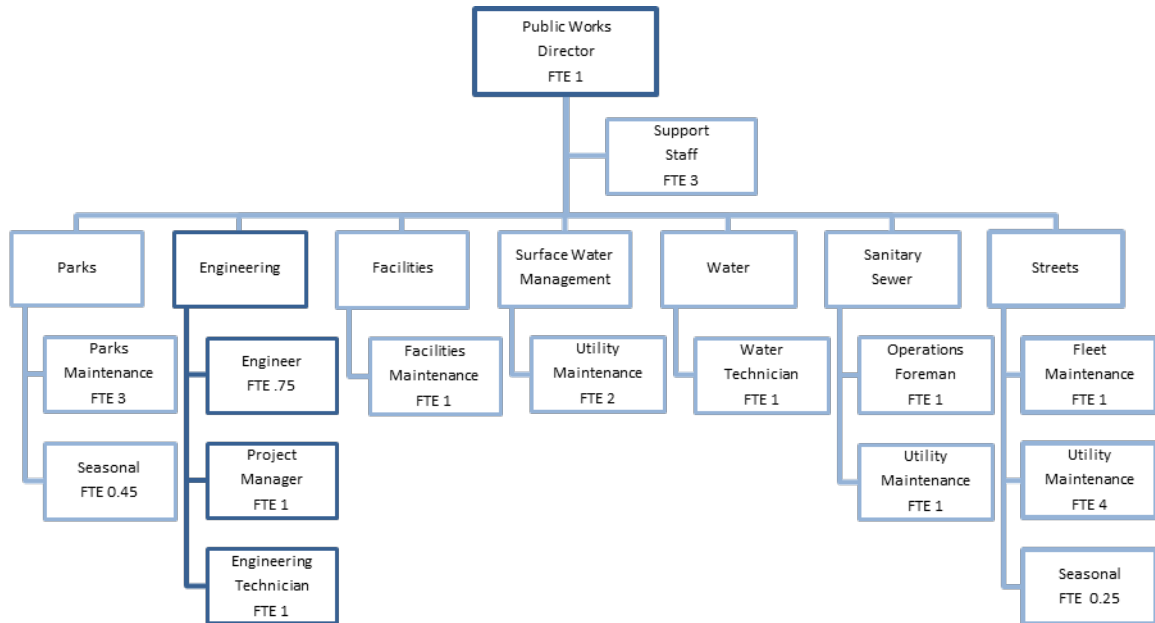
Public Works Director FTE 1

Support Staff FTE 3

Parks

Parks Maintenance FTE 3

Seasonal FTE 0.45

Engineering

Engineer FTE .75

Project Manager FTE 1

Engineering Technician FTE 1

Facilities

Facilities Maintenance FTE 1

Surface Water Management

Utility Maintenance FTE 2

Water

Water Technician FTE 1

Sanitary Sewer

Operations Foreman FTE 1

Utility Maintenance FTE 1

Streets

Fleet Maintenance FTE 1

Utility Maintenance FTE 4

Seasonal FTE 0.25